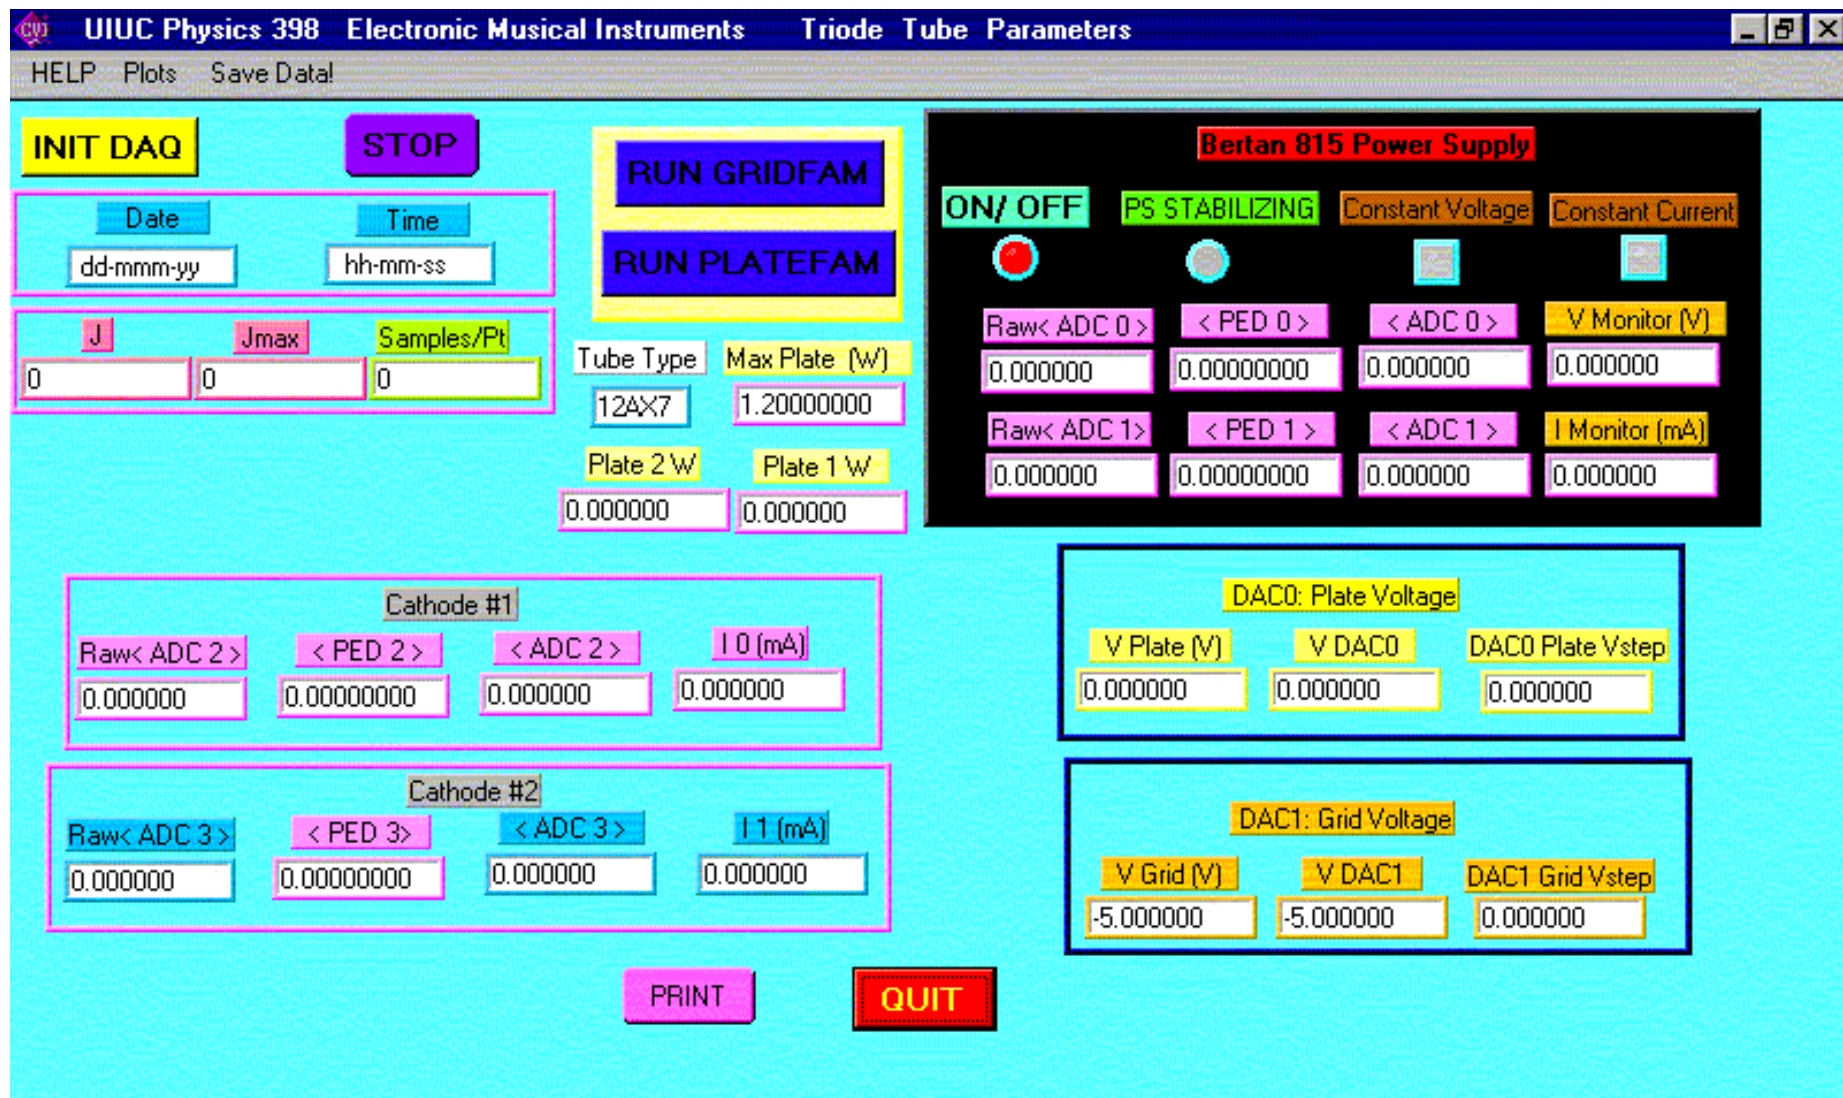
CVI UIUC Physics 398 Electronic Musical Instruments Triode Tube Parameters

HELP Plots Save Data!

INIT DAQ

STOP

Date
dd-mmm-yy

Time
hh-mm-ss

J
0

Jmax
0

Samples/Pt
0

RUN GRIDFAM

RUN PLATEFAM

Tube Type
12AX7

Max Plate (W)
1.20000000

Plate 2 W
0.000000

Plate 1 W
0.000000

Bertan 815 Power Supply

ON/ OFF

PS STABILIZING

Constant Voltage

Constant Current

Raw< ADC 0 >
0.000000

< PED 0 >
0.00000000

< ADC 0 >
0.000000

V Monitor (V)
0.000000

Raw< ADC 1>
0.000000

< PED 1 >
0.00000000

< ADC 1 >
0.000000

I Monitor (mA)
0.000000

Cathode #1

Raw< ADC 2 >
0.000000

< PED 2 >
0.00000000

< ADC 2 >
0.000000

I 0 (mA)
0.000000

Cathode #2

Raw< ADC 3 >
0.000000

< PED 3>
0.00000000

< ADC 3 >
0.000000

I 1 (mA)
0.000000

DAC0: Plate Voltage

V Plate (V)
0.000000

V DAC0
0.000000

DAC0 Plate Vstep
0.000000

DAC1: Grid Voltage

V Grid (V)
-5.000000

V DAC1
-5.000000

DAC1 Grid Vstep
0.000000

PRINT

QUIT